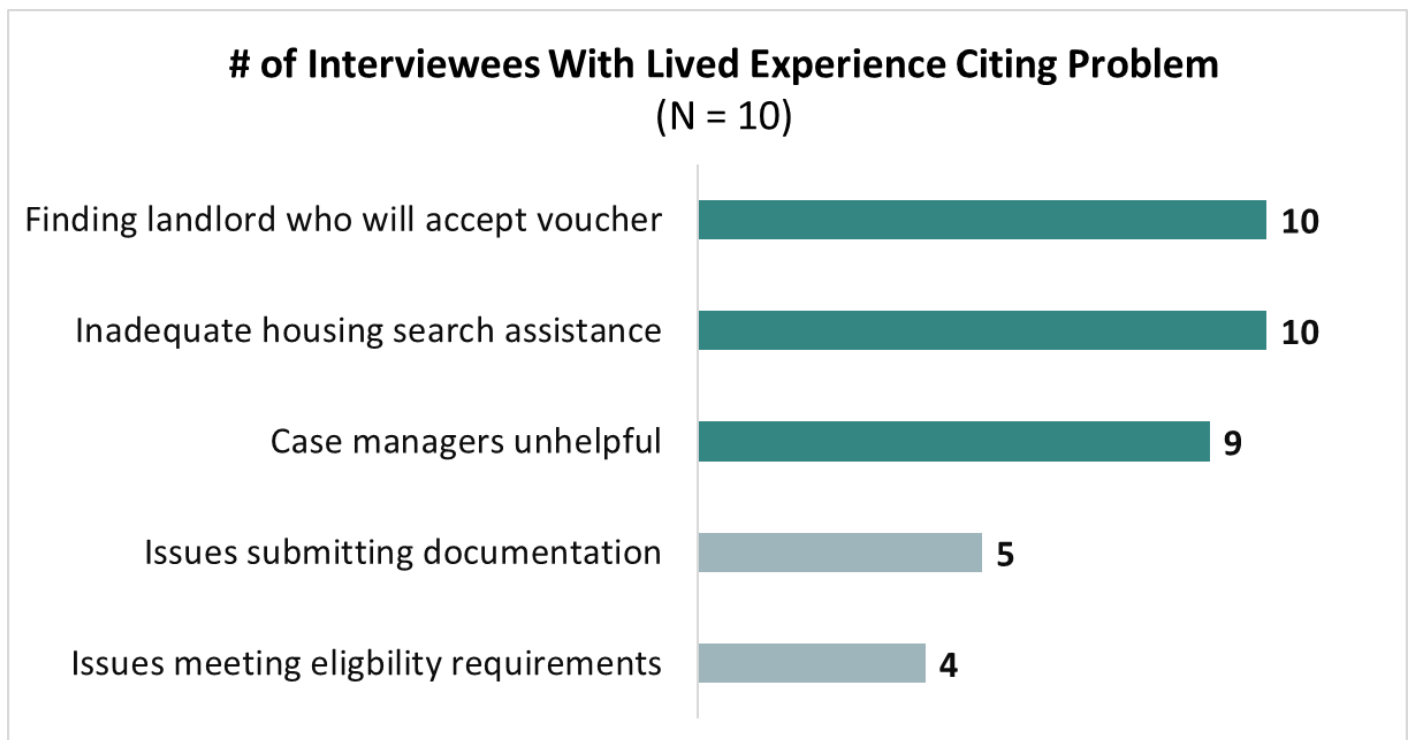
# of Interviewees With Lived Experience Citing Problem
(N = 10)

Finding landlord who will accept voucher 10

Inadequate housing search assistance 10

Case managers unhelpful 9

Issues submitting documentation 5

Issues meeting eligbility requirements 4